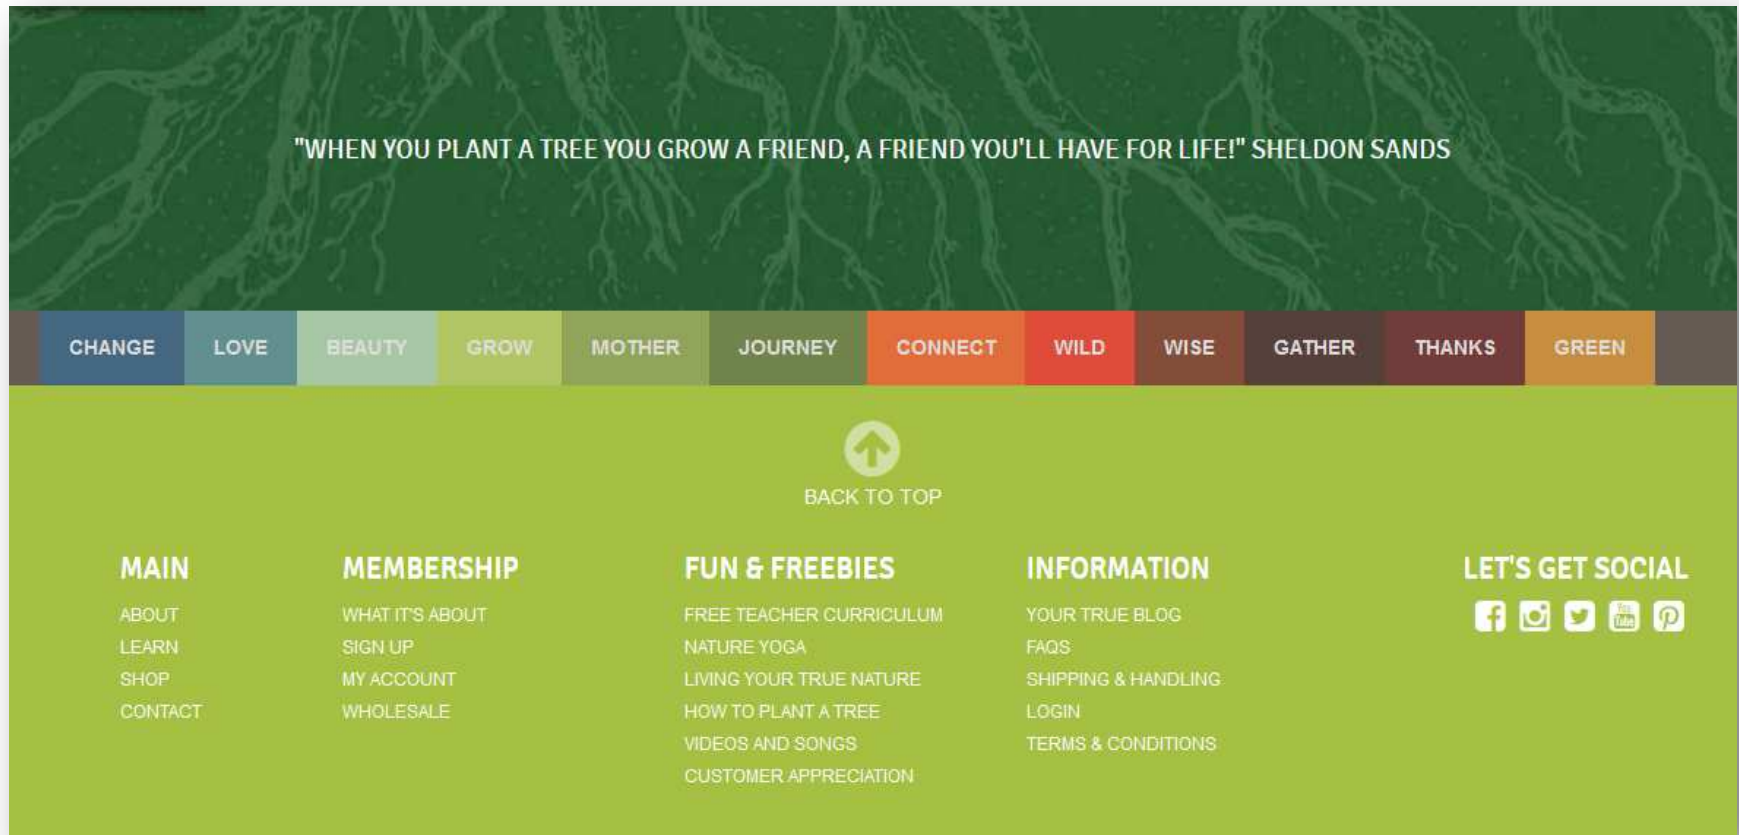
"WHEN YOU PLANT A TREE YOU GROW A FRIEND, A FRIEND YOU'LL HAVE FOR LIFE!" SHELDON SANDS

CHANGE LOVE BEAUTY GROW MOTHER JOURNEY CONNECT WILD WISE GATHER THANKS GREEN

BACK TO TOP

MAIN
ABOUT
LEARN
SHOP
CONTACT

MEMBERSHIP
WHAT IT'S ABOUT
SIGN UP
MY ACCOUNT
WHOLESALE

FUN & FREEBIES
FREE TEACHER CURRICULUM
NATURE YOGA
LIVING YOUR TRUE NATURE
HOW TO PLANT A TREE
VIDEOS AND SONGS
CUSTOMER APPRECIATION

INFORMATION
YOUR TRUE BLOG
FAQS
SHIPPING & HANDLING
LOGIN
TERMS & CONDITIONS

LET'S GET SOCIAL